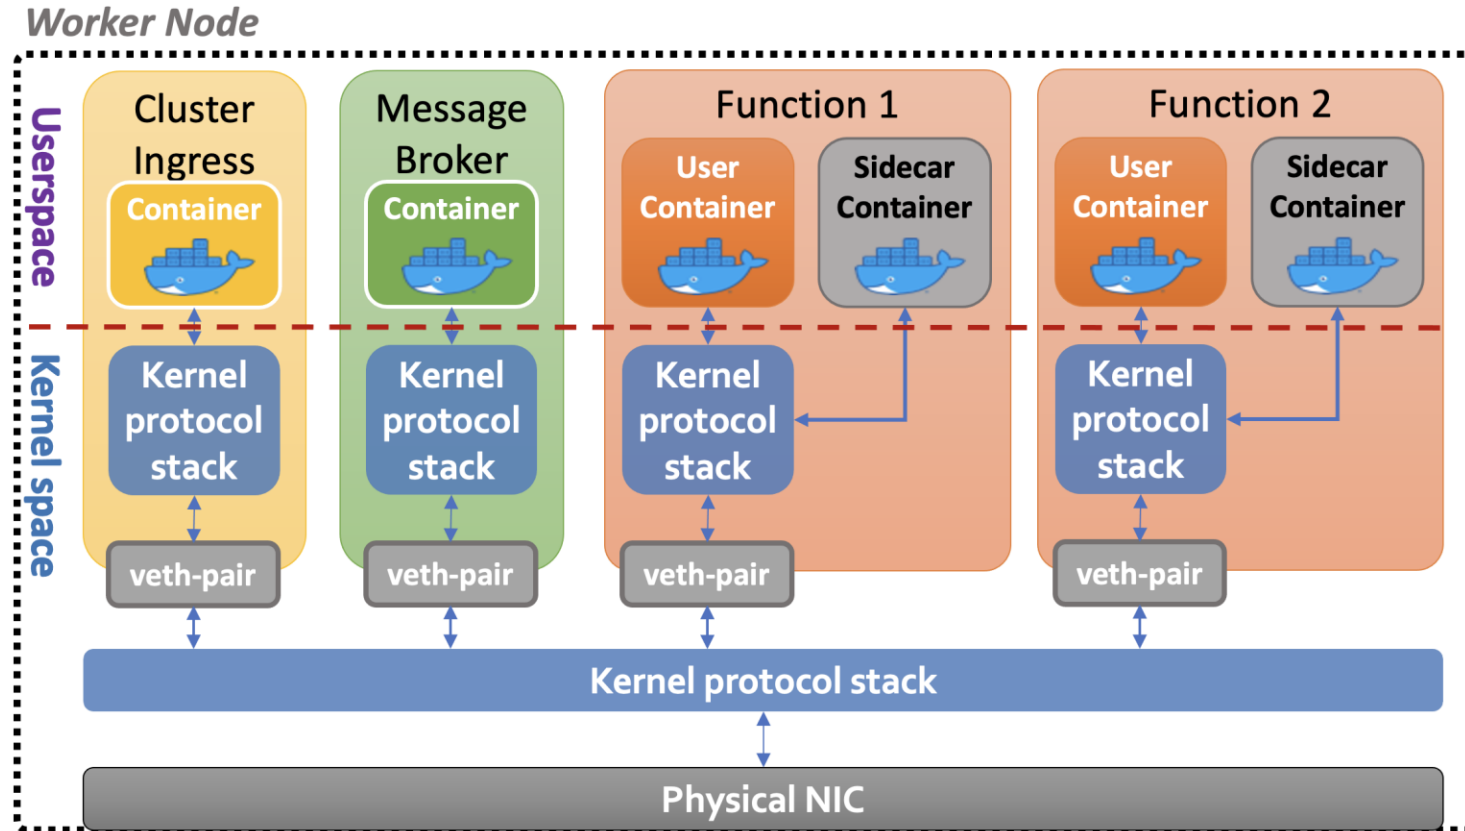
Worker Node

Userspace

Kernel space

Cluster Ingress

Container

Kernel protocol stack

veth-pair

Message Broker

Container

Kernel protocol stack

veth-pair

Function 1

User Container

Sidecar Container

Kernel protocol stack

veth-pair

Function 2

User Container

Sidecar Container

Kernel protocol stack

veth-pair

Kernel protocol stack

Physical NIC